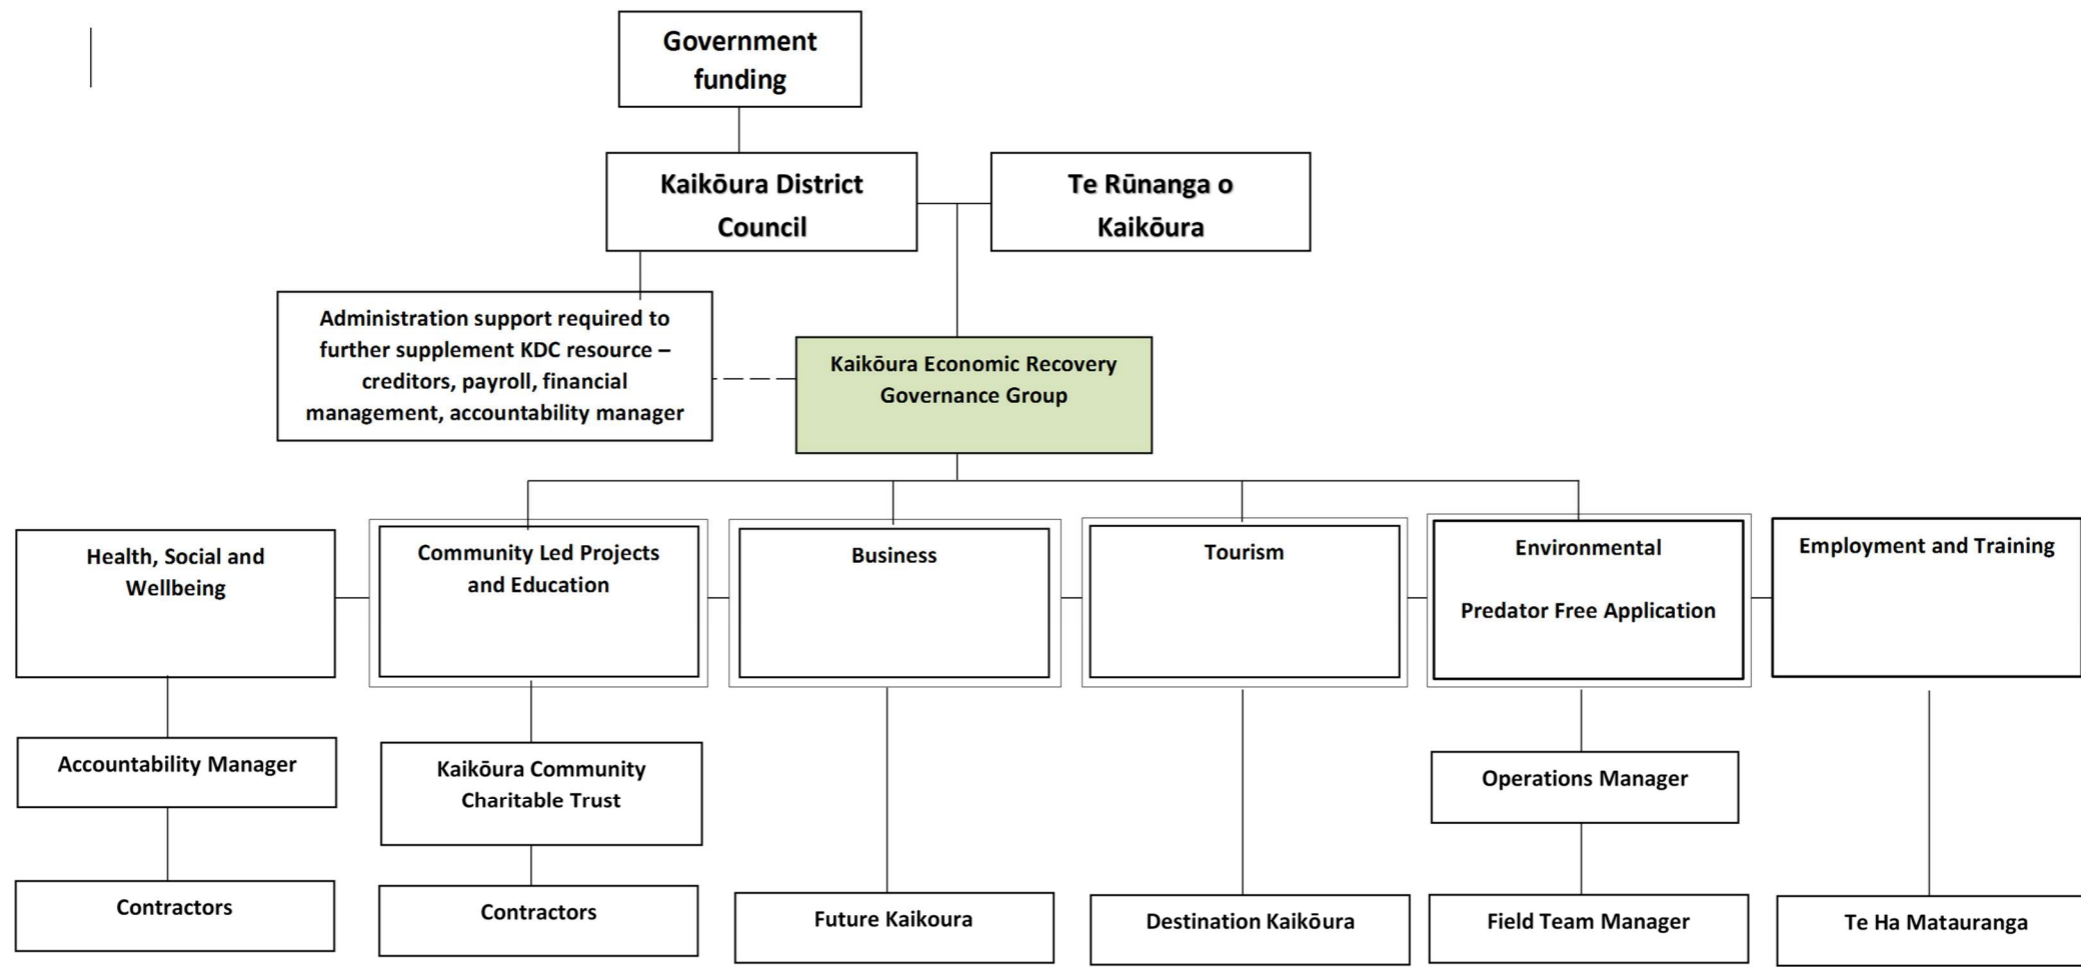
Government funding

Kaikōura District Council

Te Rūnanga o Kaikōura

Administration support required to further supplement KDC resource – creditors, payroll, financial management, accountability manager

Kaikōura Economic Recovery Governance Group

Health, Social and Wellbeing

Community Led Projects and Education

Business

Tourism

Environmental

Predator Free Application

Employment and Training

Accountability Manager

Kaikōura Community Charitable Trust

Operations Manager

Contractors

Contractors

Future Kaikoura

Destination Kaikōura

Field Team Manager

Te Ha Matauranga